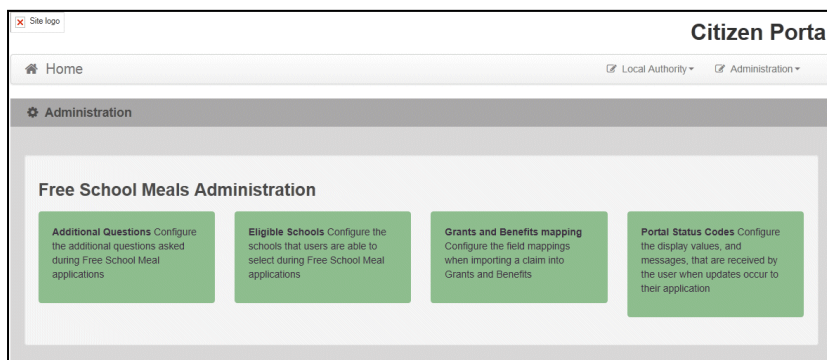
Site logo

Citizen Porta

Home

Local Authority

Administration

Administration

Free School Meals Administration

**Additional Questions** Configure the additional questions asked during Free School Meal applications

**Eligible Schools** Configure the schools that users are able to select during Free School Meal applications

**Grants and Benefits mapping** Configure the field mappings when importing a claim into Grants and Benefits

**Portal Status Codes** Configure the display values, and messages, that are received by the user when updates occur to their application